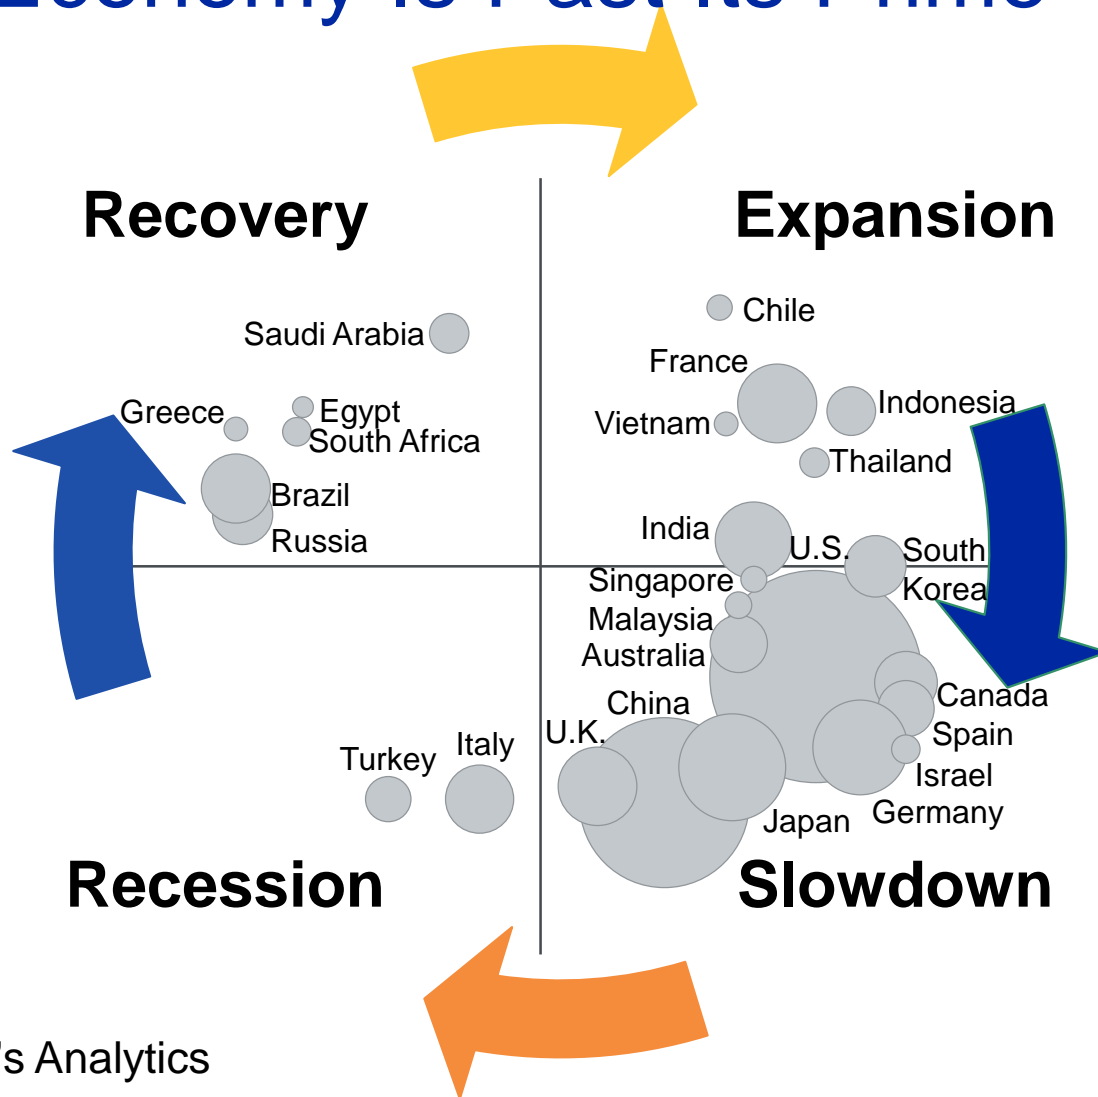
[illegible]

Recovery

Expansion

Saudi Arabia

Chile

France

Indonesia

Vietnam

Thailand

Greece

Egypt

South Africa

Brazil

Russia

India

U.S.

South Korea

Singapore

Malaysia

Australia

China

Canada

U.K.

Spain

Israel

Germany

Japan

Turkey

Italy

Recession

Slowdown

's Analytics